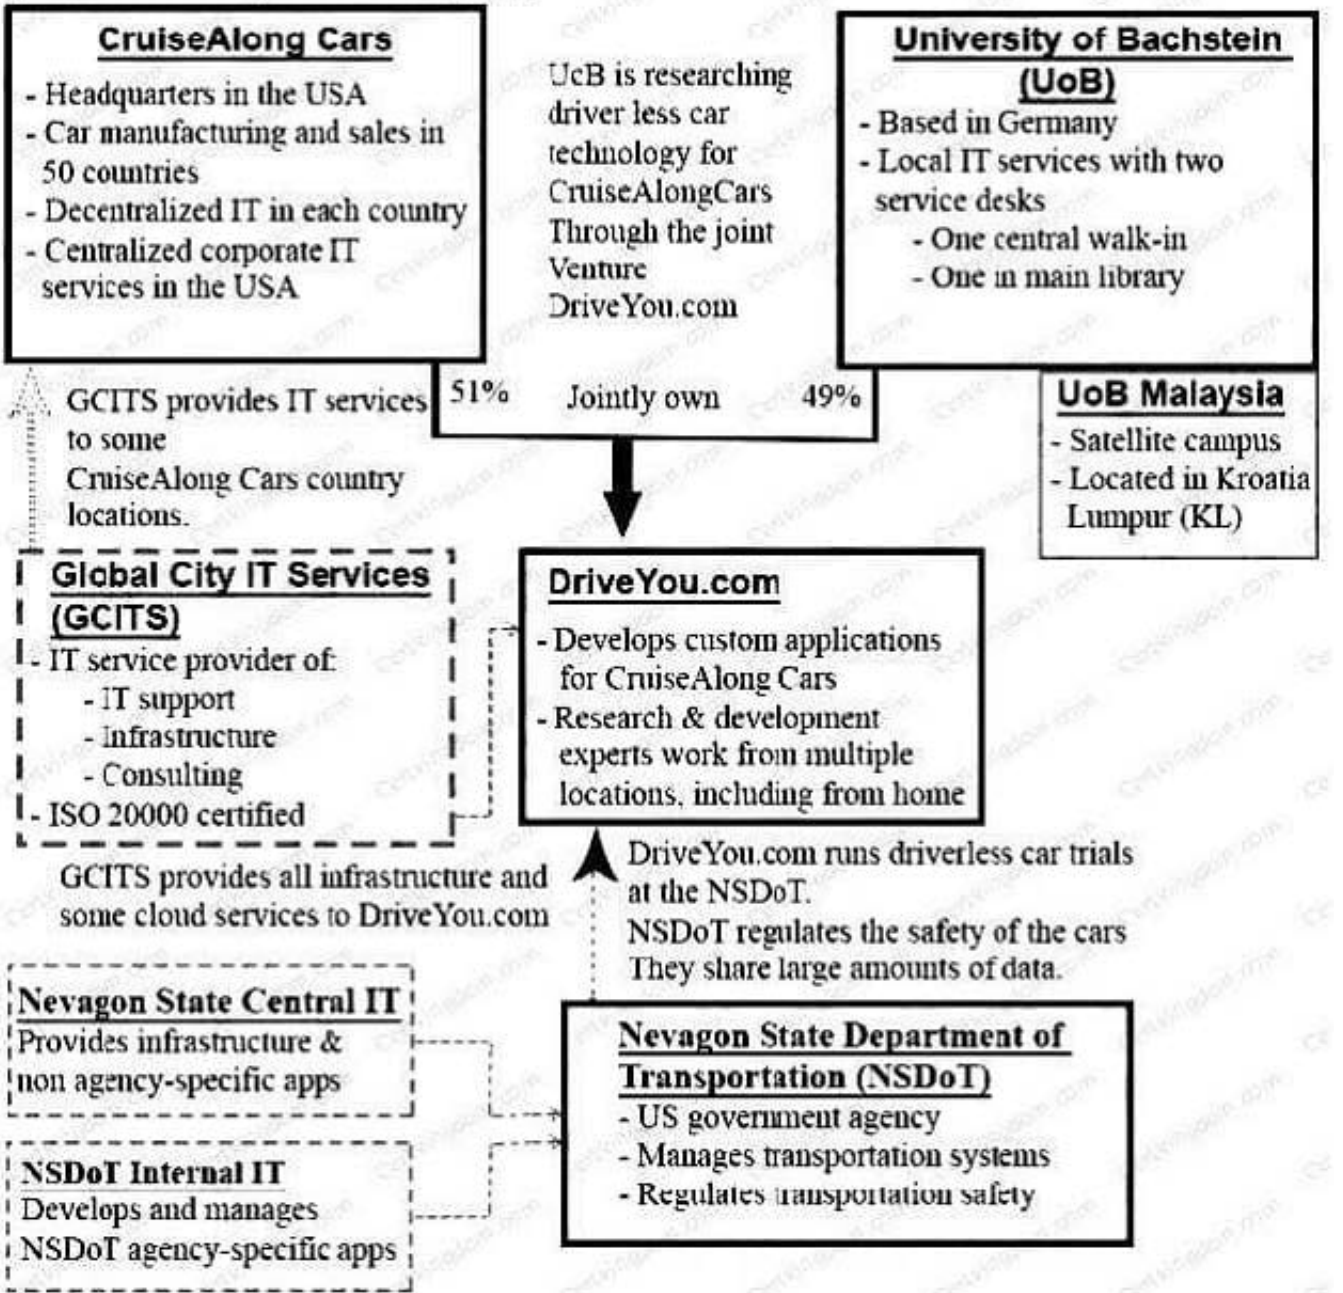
CruiseAlong Cars
- Headquarters in the USA
- Car manufacturing and sales in 50 countries
- Decentralized IT in each country
- Centralized corporate IT services in the USA

UcB is researching driver less car technology for CruiseAlongCars Through the joint Venture DriveYou.com

University of Bachstein (UoB)
- Based in Germany
- Local IT services with two service desks
- One central walk-in
- One in main library

GCITS provides IT services to some CruiseAlong Cars country locations.

51% Jointly own 49%

UoB Malaysia
- Satellite campus
- Located in Kroatia Lumpur (KL)

Global City IT Services (GCITS)
- IT service provider of:
- IT support
- Infrastructure
- Consulting
- ISO 20000 certified

DriveYou.com
- Develops custom applications for CruiseAlong Cars
- Research & development experts work from multiple locations, including from home

GCITS provides all infrastructure and some cloud services to DriveYou.com

DriveYou.com runs driverless car trials at the NSDoT.
NSDoT regulates the safety of the cars
They share large amounts of data.

Nevagon State Central IT
Provides infrastructure & non agency-specific apps

Nevagon State Department of Transportation (NSDoT)
- US government agency
- Manages transportation systems
- Regulates transportation safety

NSDoT Internal IT
Develops and manages NSDoT agency-specific apps